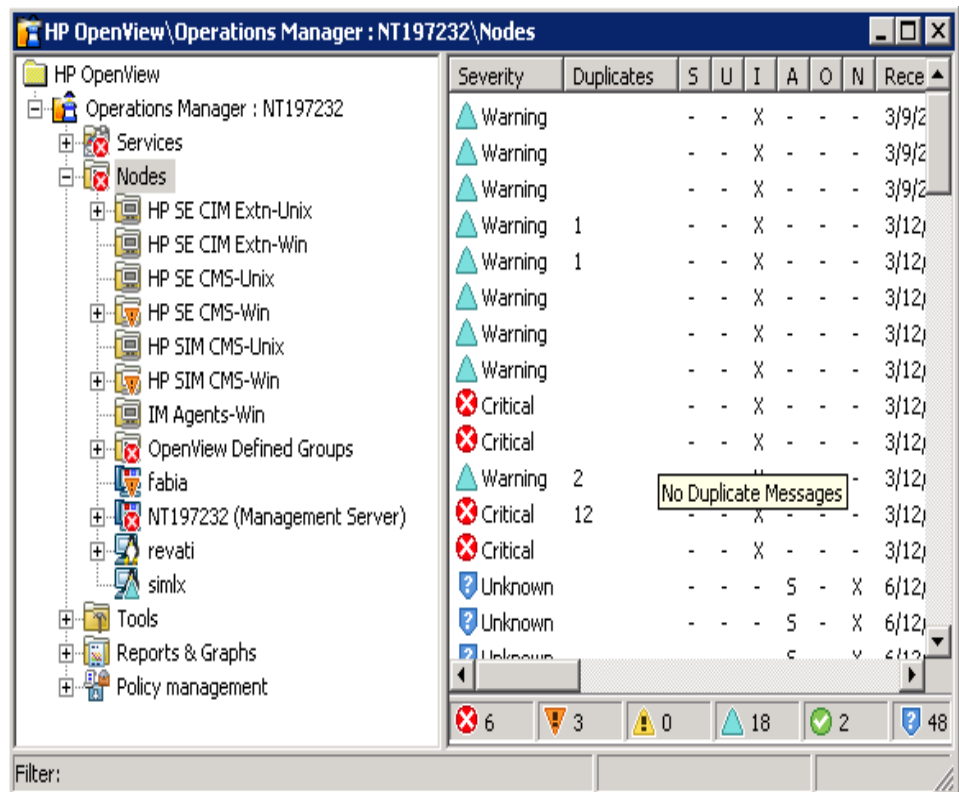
HP OpenView\Operations Manager : NT197232\Nodes

HP OpenView
Operations Manager : NT197232
Services
Nodes
HP SE CIM Extn-Unix
HP SE CIM Extn-Win
HP SE CMS-Unix
HP SE CMS-Win
HP SIM CMS-Unix
HP SIM CMS-Win
IM Agents-Win
OpenView Defined Groups
fabia
NT197232 (Management Server)
revati
simlx
Tools
Reports & Graphs
Policy management

| Severity | Duplicates | S | U | I | A | O | N | Rece |
|---|---|---|---|---|---|---|---|---|
| Warning | | - | - | X | - | - | - | 3/9/2 |
| Warning | | - | - | X | - | - | - | 3/9/2 |
| Warning | | - | - | X | - | - | - | 3/9/2 |
| Warning | 1 | - | - | X | - | - | - | 3/12/ |
| Warning | 1 | - | - | X | - | - | - | 3/12/ |
| Warning | | - | - | X | - | - | - | 3/12/ |
| Warning | | - | - | X | - | - | - | 3/12/ |
| Warning | | - | - | X | - | - | - | 3/12/ |
| Critical | | - | - | X | - | - | - | 3/12/ |
| Critical | | - | - | X | - | - | - | 3/12/ |
| Warning | 2 | | | | | | - | 3/12/ |
| Critical | 12 | | | X | - | - | - | 3/12/ |
| Critical | | - | - | X | - | - | - | 3/12/ |
| Unknown | | - | - | - | S | - | X | 6/12/ |
| Unknown | | - | - | - | S | - | X | 6/12/ |
| Unknown | | | | | S | | X | 6/12/ |

No Duplicate Messages

6 3 0 18 2 48

Filter: